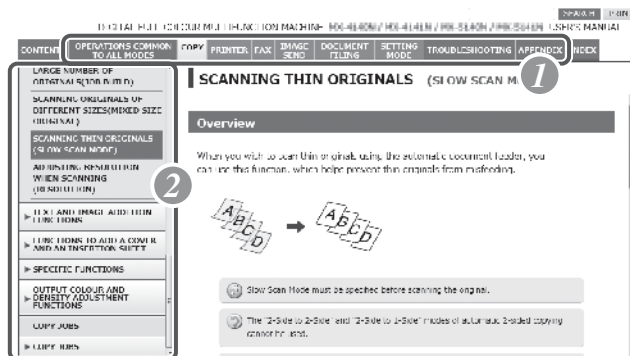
SEARCH PRINT

DIGITAL FULL COLOUR MULTIFUNCTION MACHINE MX-4140N / MX-4141N / MX-5140N / MX-5141N USER'S MANUAL

CONTENTS | OPERATIONS COMMON TO ALL MODES | COPY | PRINTER | FAX | IMAGE SEND | DOCUMENT FILING | SETTING MODE | TROUBLESHOOTING | APPENDIX | INDEX

1

LARGE NUMBER OF ORIGINALS(JOB BUILD)

SCANNING ORIGINALS OF DIFFERENT SIZES(MIXED SIZE ORIGINAL)

SCANNING THIN ORIGINALS (SLOW SCAN MODE)

ADJUSTING RESOLUTION WHEN SCANNING (RESOLUTION)

2

▶ TEXT AND IMAGE ADDITION FUNCTIONS

▶ FUNCTIONS TO ADD A COVER AND AN INSERTION SHEET

▶ SPECIFIC FUNCTIONS

OUTPUT COLOUR AND DENSITY ADJUSTMENT FUNCTIONS

COPY JOBS

▶ COPY JOBS

SCANNING THIN ORIGINALS (SLOW SCAN M

Overview

When you wish to scan thin originals using the automatic document feeder, you can use this function, which helps prevent thin originals from misfeeding.

A B C D

A B C D

Slow Scan Mode must be specified before scanning the original.

The "2-Side to 2-Side" and "2-Side to 1-Side" modes of automatic 2-sided copying cannot be used.